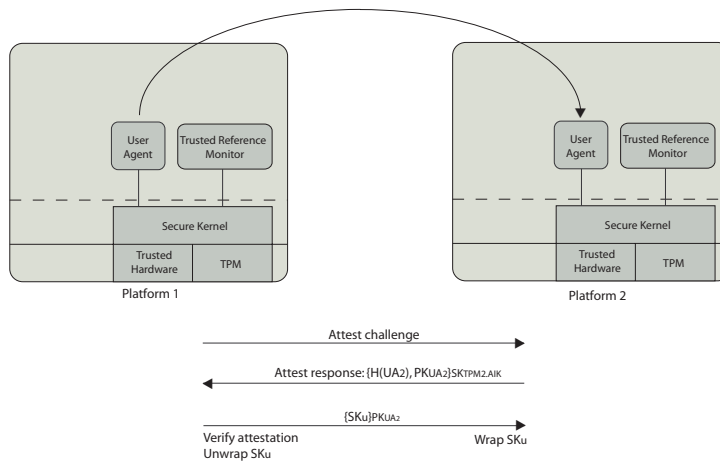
User Agent

Trusted Reference Monitor

Secure Kernel

Trusted Hardware

TPM

Platform 1

User Agent

Trusted Reference Monitor

Secure Kernel

Trusted Hardware

TPM

Platform 2

Attest challenge

Attest response: $\{H(UA_2), PK_{UA_2}\}_{SK_{TPM2.AIK}}$

$\{SK_u\}_{PK_{UA_2}}$

Verify attestation
Unwrap $SK_u$

Wrap $SK_u$